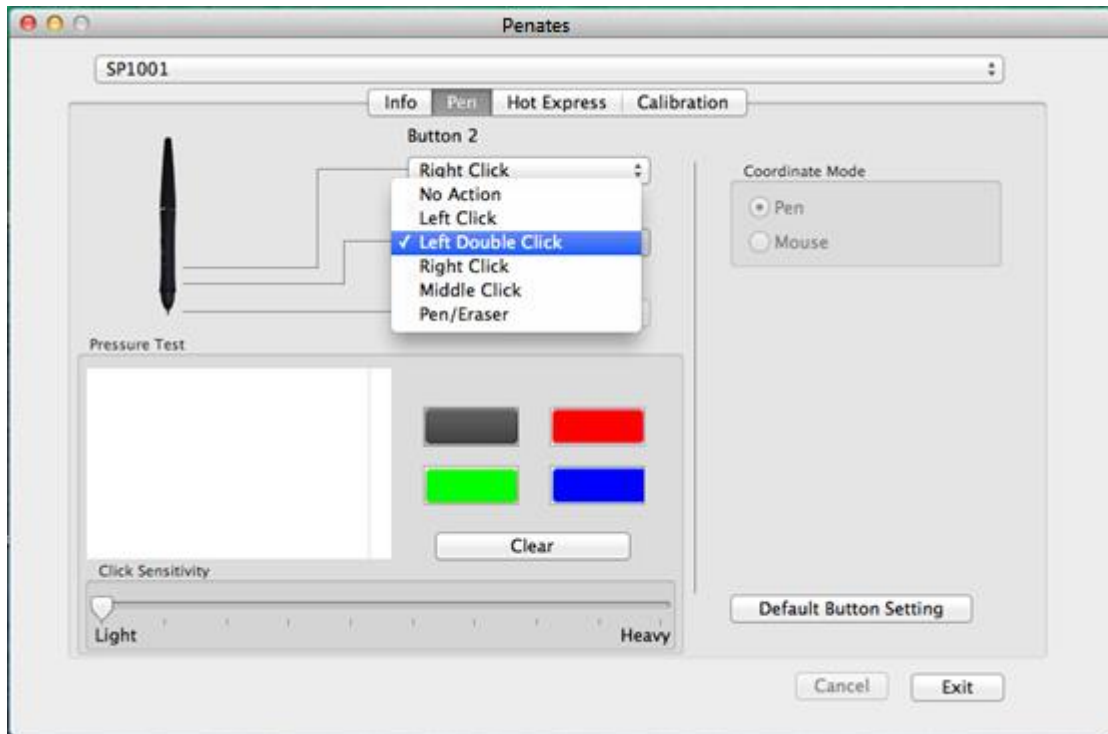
Penates

SP1001

Info Pen Hot Express Calibration

Button 2

Right Click

No Action
Left Click
✓ Left Double Click
Right Click
Middle Click
Pen/Eraser

Coordinate Mode

Pen
Mouse

Pressure Test

Clear

Click Sensitivity

Light Heavy

Default Button Setting

Cancel Exit